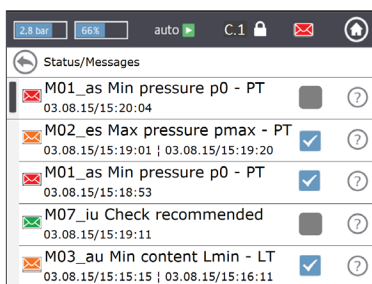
2.8 bar 66% auto C.1

Status/Messages

M01_as Min pressure p0 - PT
03.08.15/15:20:04

M02_es Max pressure pmax - PT
03.08.15/15:19:01 ¦ 03.08.15/15:19:20

M01_as Min pressure p0 - PT
03.08.15/15:18:53

M07_iu Check recommended
03.08.15/15:19:11

M03_au Min content Lmin - LT
03.08.15/15:15:15 ¦ 03.08.15/15:16:11